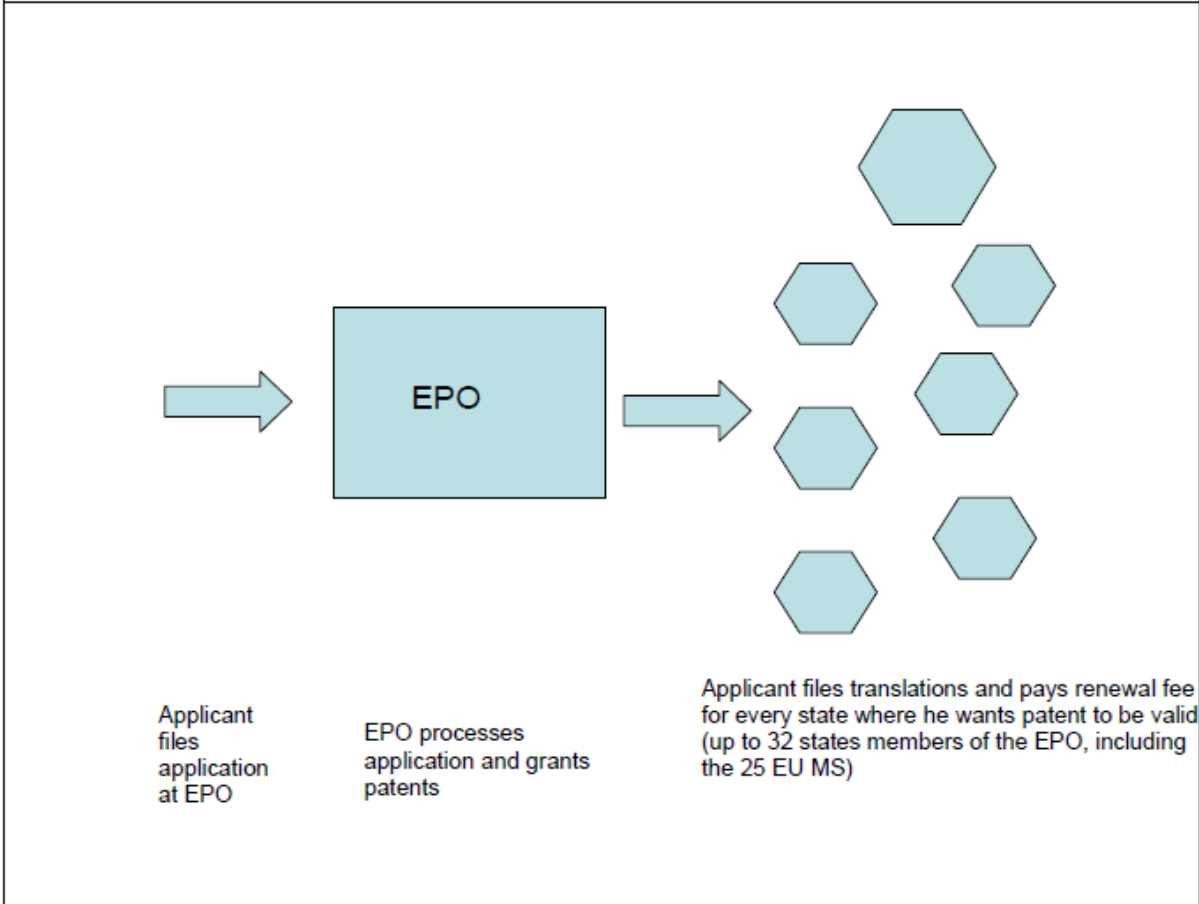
EPO

Applicant files application at EPO

EPO processes application and grants patents

Applicant files translations and pays renewal fee for every state where he wants patent to be valid (up to 32 states members of the EPO, including the 25 EU MS)